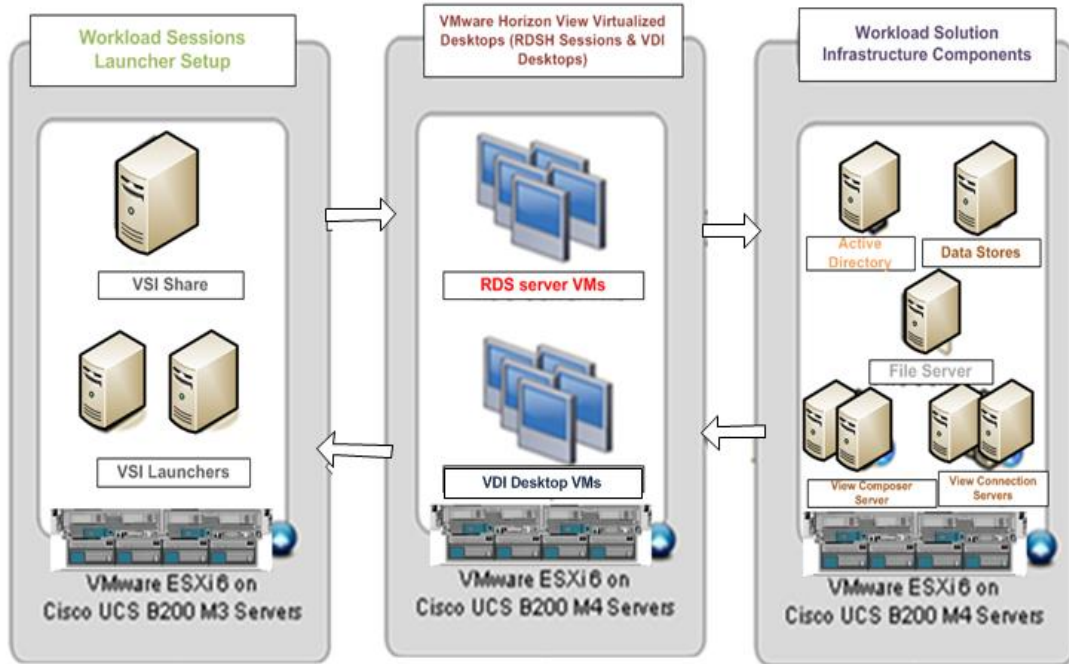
Workload Sessions Launcher Setup

VSI Share

VSI Launchers

VMware ESXi 6 on Cisco UCS B200 M3 Servers

VMware Horizon View Virtualized Desktops (RDSH Sessions & VDI Desktops)

RDS server VMs

VDI Desktop VMs

VMware ESXi 6 on Cisco UCS B200 M4 Servers

Workload Solution Infrastructure Components

Active Directory

Data Stores

File Server

View Composer Server

View Connection Servers

VMware ESXi 6 on Cisco UCS B200 M4 Servers